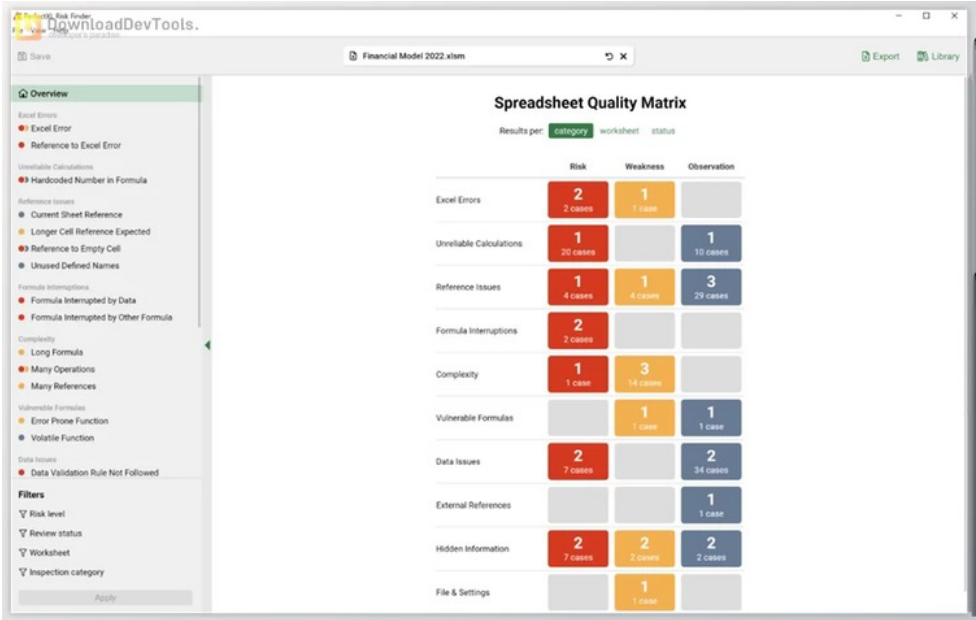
DownloadDevTools.

Risk Finder

Save

Financial Model 2022.xlsm

Export

Library

Overview

Excel Errors
Excel Error
Reference to Excel Error

Unreliable Calculations
Hardcoded Number in Formula

Reference Issues
Current Sheet Reference
Longer Cell Reference Expected
Reference to Empty Cell
Unused Defined Names

Formula Interruptions
Formula Interrupted by Data
Formula Interrupted by Other Formula

Complexity
Long Formula
Many Operations
Many References

Vulnerable Formulas
Error Prone Function
Volatile Function

Data Issues
Data Validation Rule Not Followed

Filters
Risk level
Review status
Worksheet
Inspection category

Apply

Spreadsheet Quality Matrix

Results per: category worksheet status

| | Risk | Weakness | Observation |
|---|---|---|---|
| Excel Errors | 2 2 cases | 1 1 case | |
| Unreliable Calculations | 1 20 cases | | 1 10 cases |
| Reference Issues | 1 4 cases | 1 4 cases | 3 29 cases |
| Formula Interruptions | 2 2 cases | | |
| Complexity | 1 1 case | 3 14 cases | |
| Vulnerable Formulas | | 1 1 case | 1 1 case |
| Data Issues | 2 7 cases | | 2 34 cases |
| External References | | | 1 1 case |
| Hidden Information | 2 7 cases | 2 2 cases | 2 2 cases |
| File & Settings | | 1 1 case | |